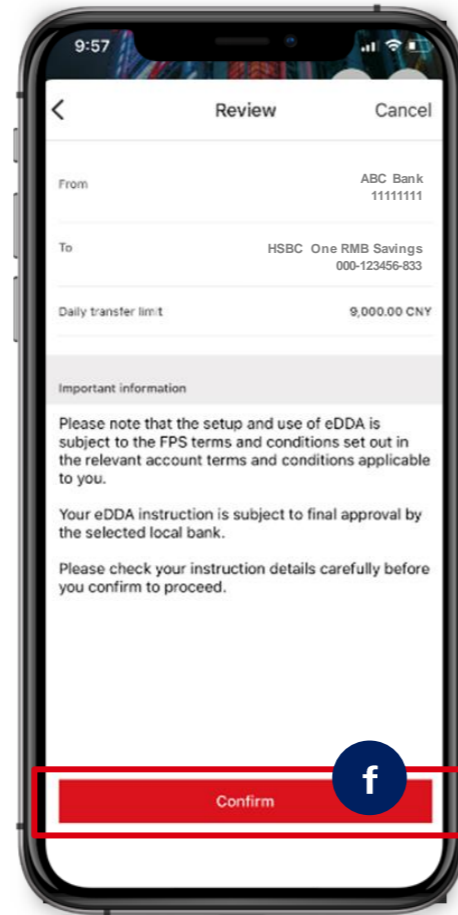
9:57

Review

Cancel

From

ABC Bank
11111111

To

HSBC One RMB Savings
000-123456-833

Daily transfer limit

9,000.00 CNY

Important information

Please note that the setup and use of eDDA is subject to the FPS terms and conditions set out in the relevant account terms and conditions applicable to you.

Your eDDA instruction is subject to final approval by the selected local bank.

Please check your instruction details carefully before you confirm to proceed.

f

Confirm